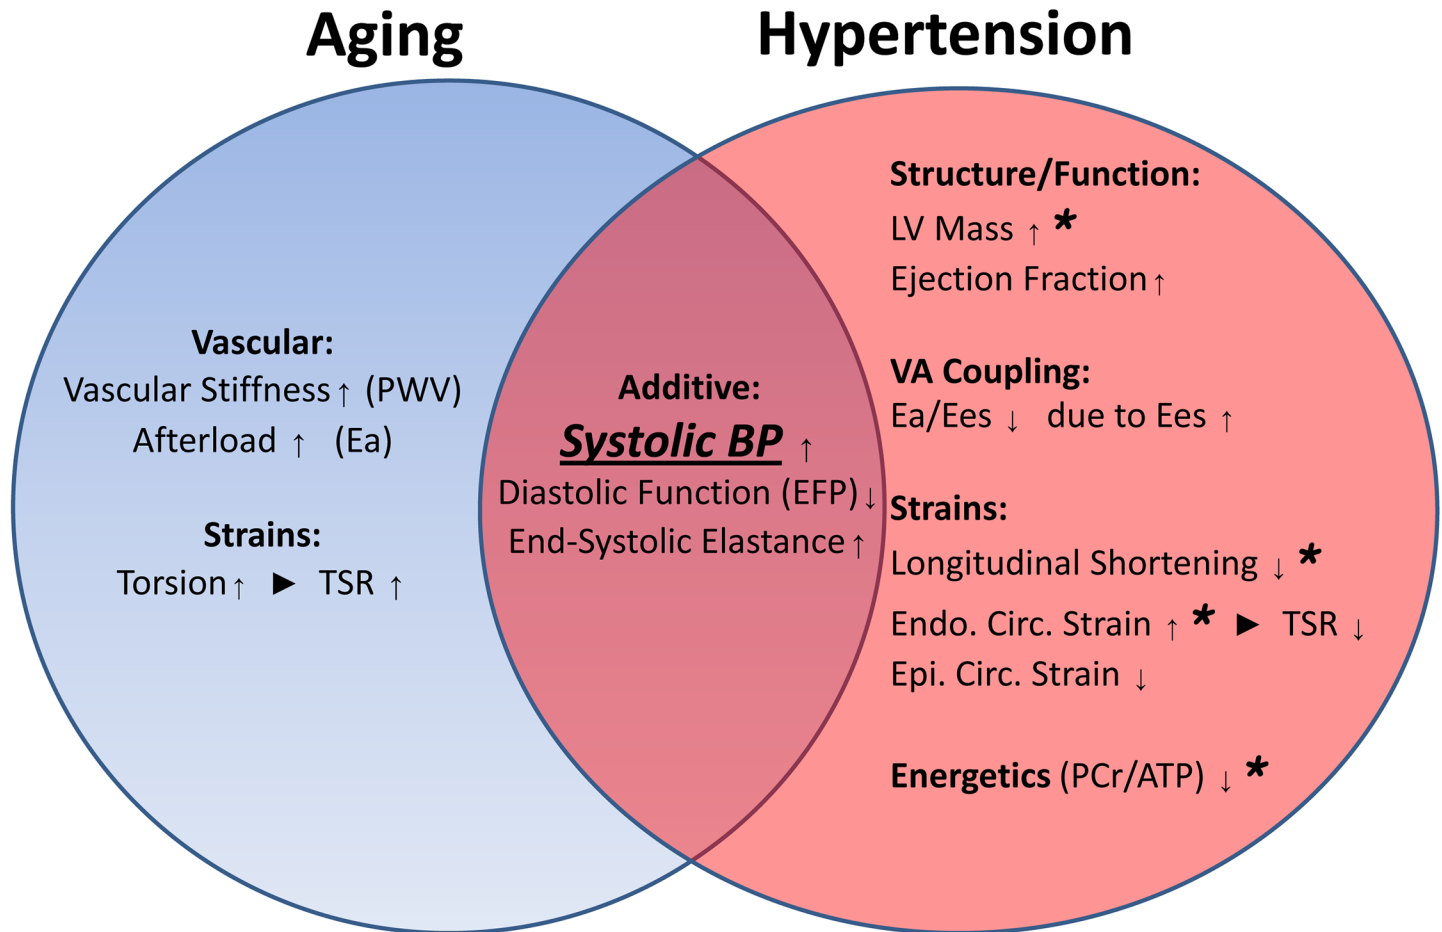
Aging

Hypertension

Vascular:
Vascular Stiffness ↑ (PWV)
Afterload ↑ (Ea)

Strains:
Torsion ↑ ► TSR ↑

Additive:
*Systolic BP* ↑
Diastolic Function (EFP) ↓
End-Systolic Elastance ↑

Structure/Function:
LV Mass ↑ *
Ejection Fraction ↑

VA Coupling:
Ea/Ees ↓ due to Ees ↑

Strains:
Longitudinal Shortening ↓ *
Endo. Circ. Strain ↑ * ► TSR ↓
Epi. Circ. Strain ↓

Energetics (PCr/ATP) ↓ *